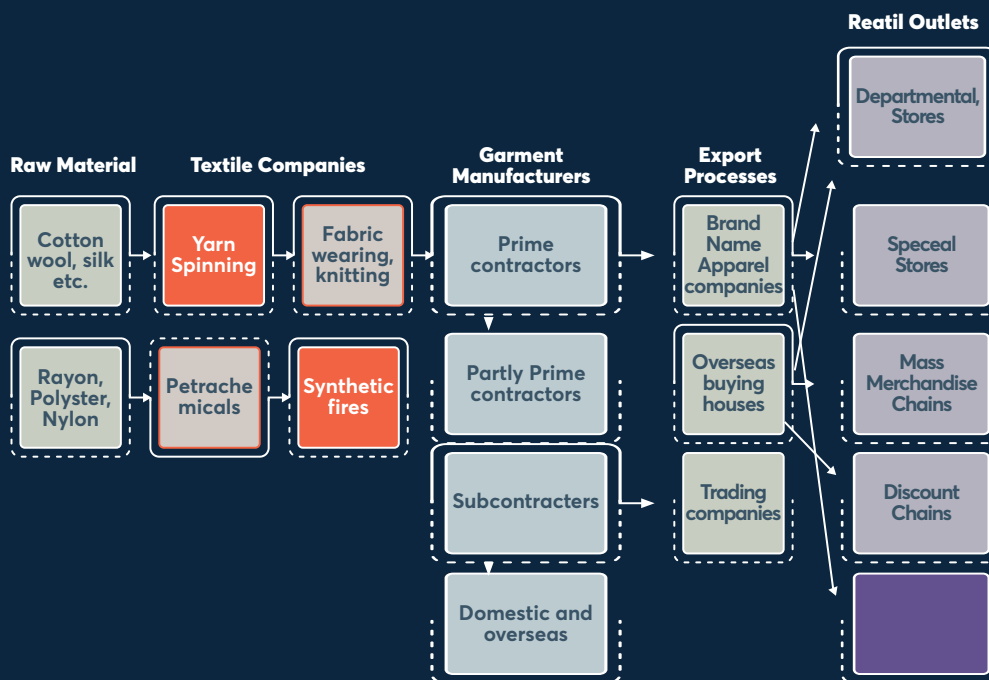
Reatil Outlets

Raw Material

Textile Companies

Garment Manufacturers

Export Processes

Departmental, Stores

Cotton wool, silk etc.

Yarn Spinning

Fabric wearing, knitting

Prime contractors

Brand Name Apparel companies

Speceal Stores

Rayon, Polyster, Nylon

Petrache micals

Synthetic fires

Partly Prime contractors

Overseas buying houses

Mass Merchandise Chains

Subcontracters

Trading companies

Discount Chains

Domestic and overseas